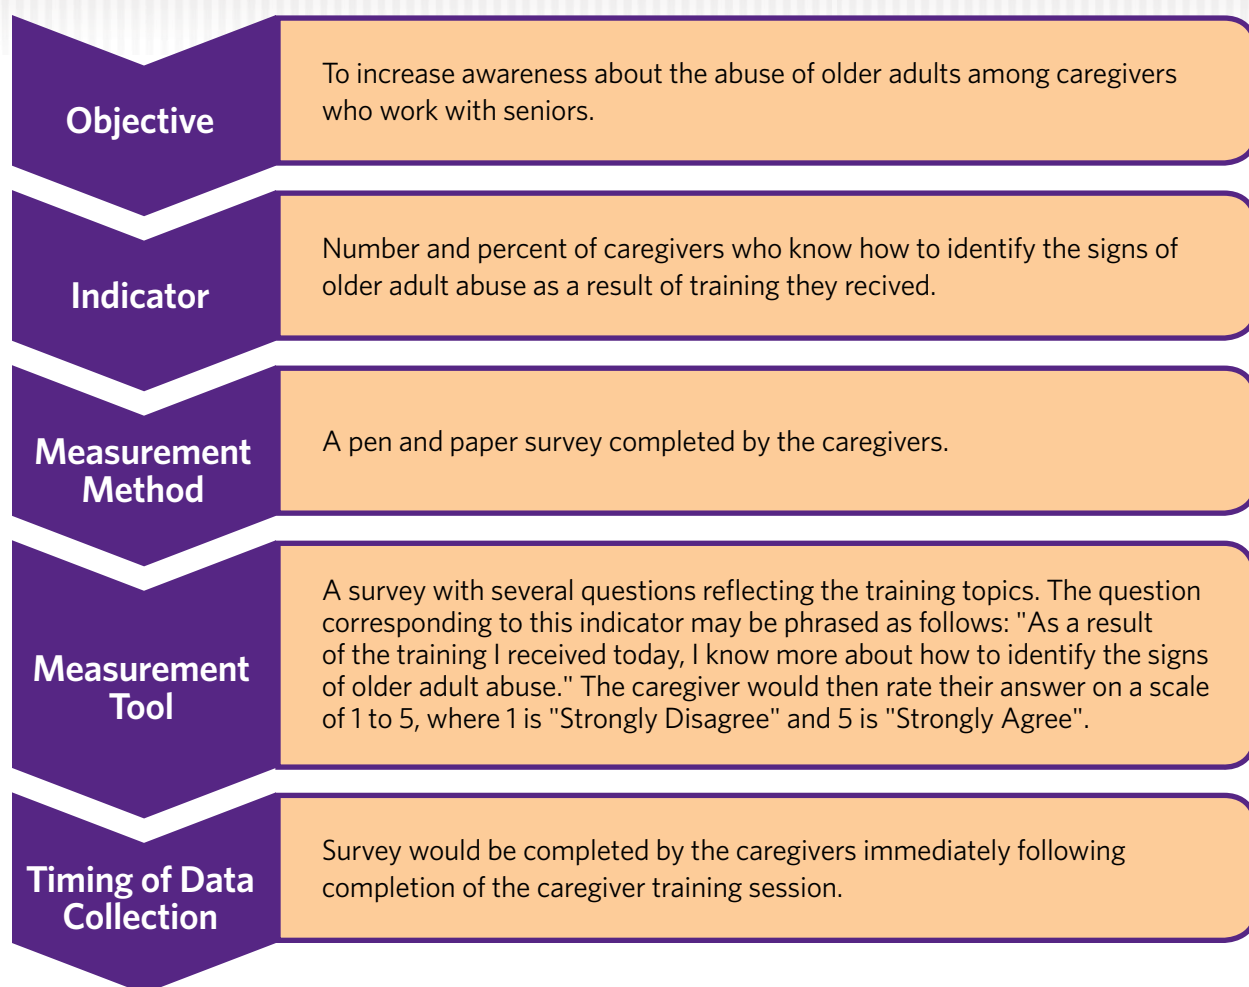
Objective

To increase awareness about the abuse of older adults among caregivers who work with seniors.

Indicator

Number and percent of caregivers who know how to identify the signs of older adult abuse as a result of training they recived.

Measurement Method

A pen and paper survey completed by the caregivers.

Measurement Tool

A survey with several questions reflecting the training topics. The question corresponding to this indicator may be phrased as follows: "As a result of the training I received today, I know more about how to identify the signs of older adult abuse." The caregiver would then rate their answer on a scale of 1 to 5, where 1 is "Strongly Disagree" and 5 is "Strongly Agree".

Timing of Data Collection

Survey would be completed by the caregivers immediately following completion of the caregiver training session.